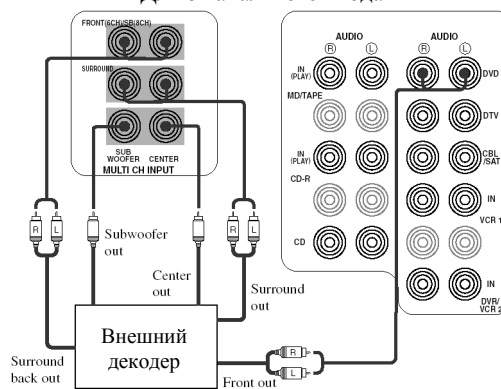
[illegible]

FRONT(6CH)/SB(8CH)

SURROUND

SUB WOOFER

CENTER

MULTI CH INPUT

AUDIO

R

L

IN (PLAY)

MD/TAPE

IN (PLAY)

CD-R

CD

AUDIO

R

L

DVD

DTV

CBL /SAT

IN

VCR 1

IN

DVR/ VCR 2

R

L

Subwoofer out

R

L

Center out

Surround out

Внешний декодер

Surround back out

R

L

Front out